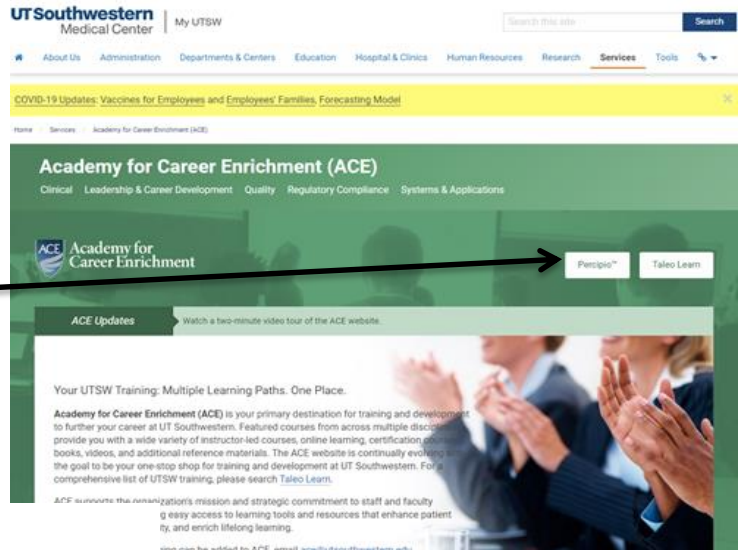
UTSouthwestern Medical Center | My UTSW

Search this site Search

About Us Administration Departments & Centers Education Hospital & Clinics Human Resources Research Services Tools

COVID-19 Updates: Vaccines for Employees and Employees' Families, Forecasting Model

Home / Services / Academy for Career Enrichment (ACE)

Academy for Career Enrichment (ACE)

Clinical Leadership & Career Development Quality Regulatory Compliance Systems & Applications

ACE Academy for Career Enrichment

Percipio™ Taleo Learn

ACE Updates Watch a two-minute video tour of the ACE website.

Your UTSW Training: Multiple Learning Paths. One Place.

Academy for Career Enrichment (ACE) is your primary destination for training and development to further your career at UT Southwestern. Featured courses from across multiple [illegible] provide you with a wide variety of instructor-led courses, online learning, certification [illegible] books, videos, and additional reference materials. The ACE website is continually evolving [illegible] the goal to be your one-stop shop for training and development at UT Southwestern. For a comprehensive list of UTSW training, please search Taleo Learn.

ACE supports the organization's mission and strategic commitment to staff and faculty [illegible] g easy access to learning tools and resources that enhance patient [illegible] ty, and enrich lifelong learning.

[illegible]